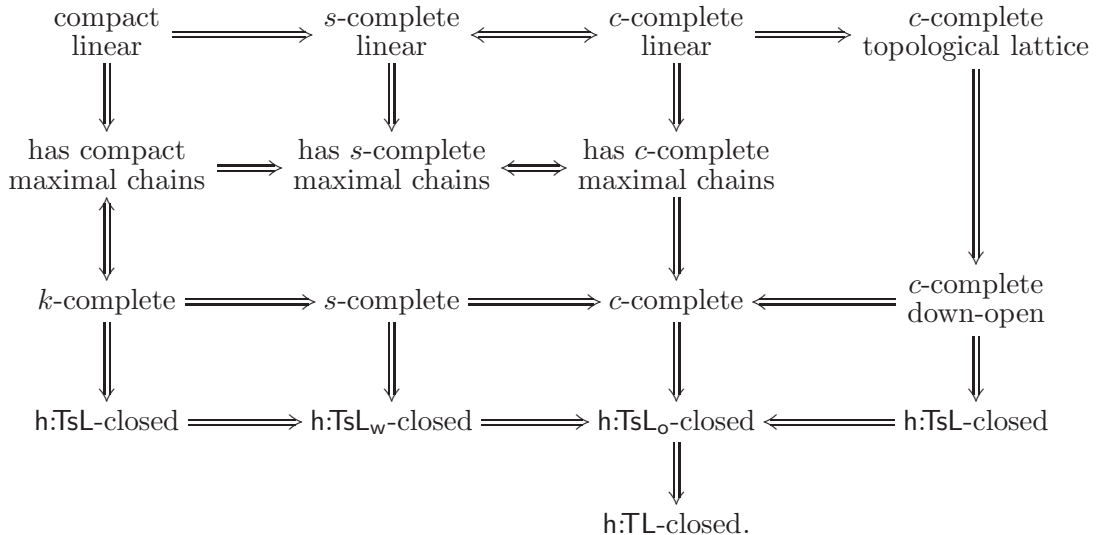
compact linear

$s$-complete linear

$c$-complete linear

$c$-complete topological lattice

has compact maximal chains

has $s$-complete maximal chains

has $c$-complete maximal chains

$k$-complete

$s$-complete

$c$-complete

$c$-complete down-open

h:TsL-closed

h:$\mathsf{TsL_w}$-closed

h:$\mathsf{TsL_o}$-closed

h:TsL-closed

h:TL-closed.